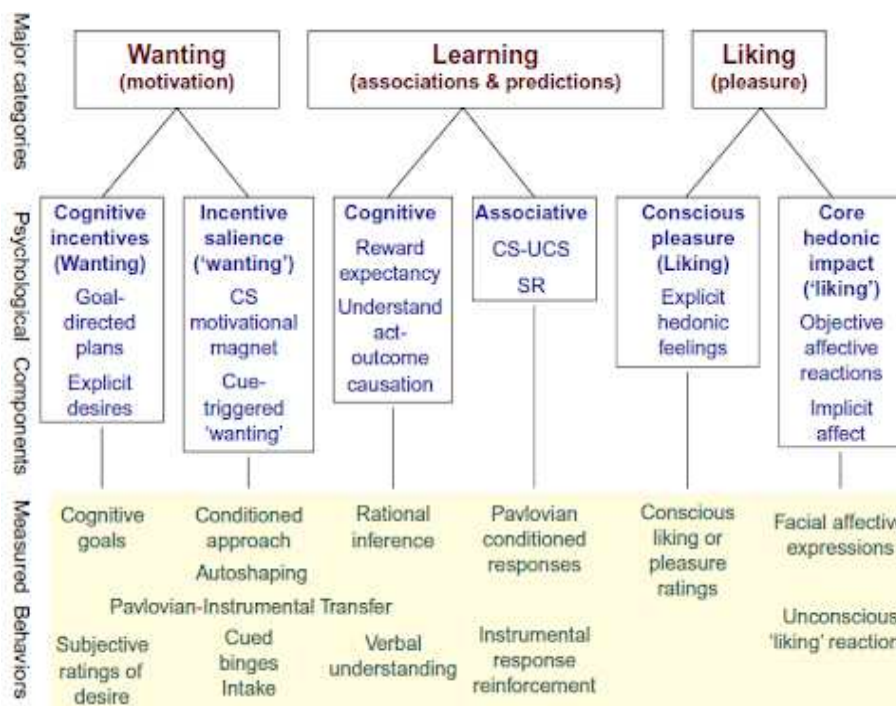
Major categories

Wanting
(motivation)

Learning
(associations & predictions)

Liking
(pleasure)

Psychological Components

Cognitive incentives (Wanting)
Goal-directed plans
Explicit desires

Incentive salience ('wanting')
CS motivational magnet
Cue-triggered 'wanting'

Cognitive
Reward expectancy
Understand act-outcome causation

Associative
CS-UCS
SR

Conscious pleasure (Liking)
Explicit hedonic feelings

Core hedonic impact ('liking')
Objective affective reactions
Implicit affect

Measured Behaviors

Cognitive goals

Conditioned approach
Autoshaping

Rational inference

Pavlovian conditioned responses

Conscious liking or pleasure ratings

Facial affectiv expressions

Pavlovian-Instrumental Transfer

Subjective ratings of desire

Cued binges Intake

Verbal understanding

Instrumental response reinforcement

Unconsciou 'liking' reaction